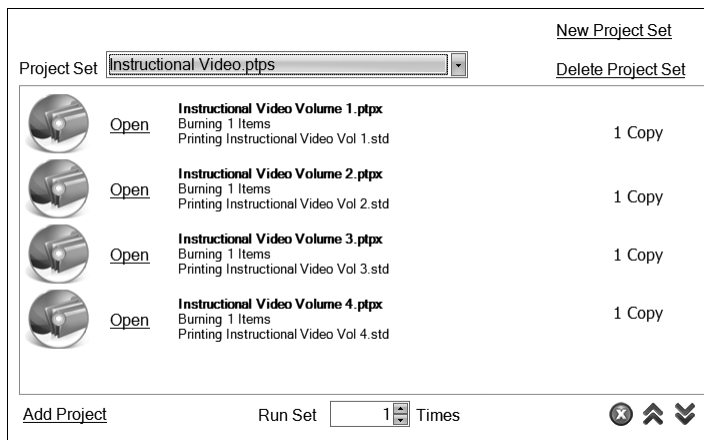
New Project Set

Project Set Instructional Video.ptps

Delete Project Set

Open
Instructional Video Volume 1.ptpx
Burning 1 Items
Printing Instructional Video Vol 1.std
1 Copy

Open
Instructional Video Volume 2.ptpx
Burning 1 Items
Printing Instructional Video Vol 2.std
1 Copy

Open
Instructional Video Volume 3.ptpx
Burning 1 Items
Printing Instructional Video Vol 3.std
1 Copy

Open
Instructional Video Volume 4.ptpx
Burning 1 Items
Printing Instructional Video Vol 4.std
1 Copy

Add Project

Run Set 1 Times